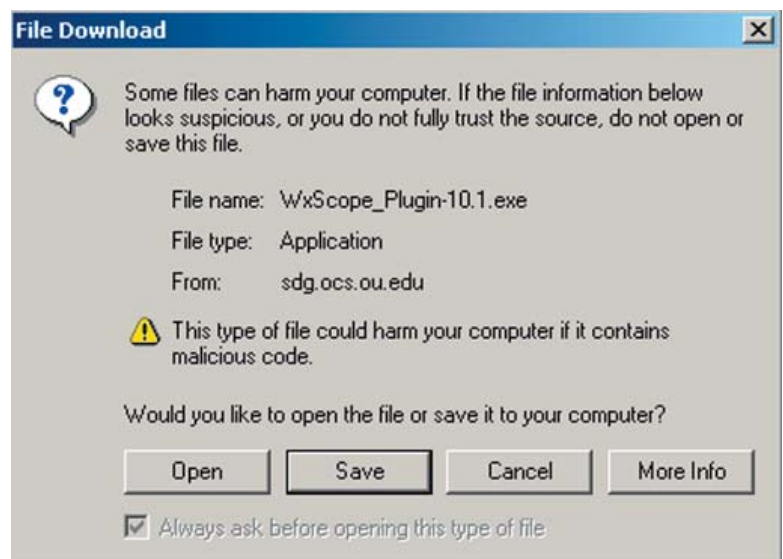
File Download

Some files can harm your computer. If the file information below looks suspicious, or you do not fully trust the source, do not open or save this file.

File name: WxScope_Plugin-10.1.exe

File type: Application

From: sdg.ocs.ou.edu

This type of file could harm your computer if it contains malicious code.

Would you like to open the file or save it to your computer?

Open Save Cancel More Info

Always ask before opening this type of file